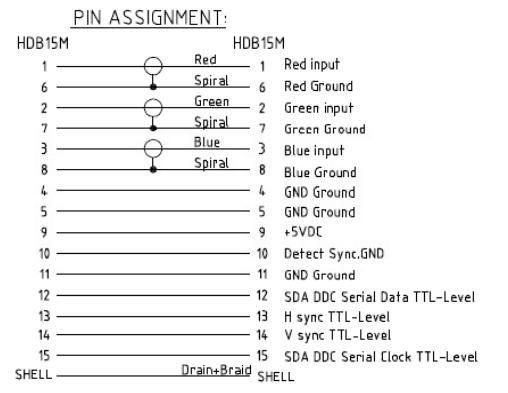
PIN ASSIGNMENT:

HDB15M

1
6
2
7
3
8
4
5
9
10
11
12
13
14
15
SHELL

Red
Spiral
Green
Spiral
Blue
Spiral
Drain+Braid

HDB15M

1 Red input
6 Red Ground
2 Green input
7 Green Ground
3 Blue input
8 Blue Ground
4 GND Ground
5 GND Ground
9 +5VDC
10 Detect Sync.GND
11 GND Ground
12 SDA DDC Serial Data TTL-Level
13 H sync TTL-Level
14 V sync TTL-Level
15 SDA DDC Serial Clock TTL-Level
SHELL